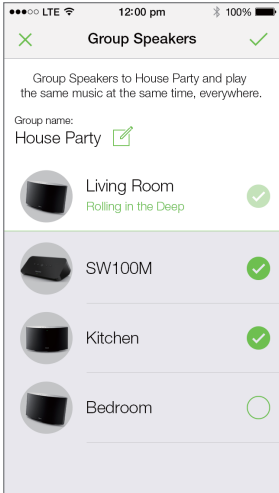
●●●○○ LTE 12:00 pm 100%

Group Speakers

Group Speakers to House Party and play the same music at the same time, everywhere.

Group name:
House Party

Living Room
Rolling in the Deep

SW100M

Kitchen

Bedroom